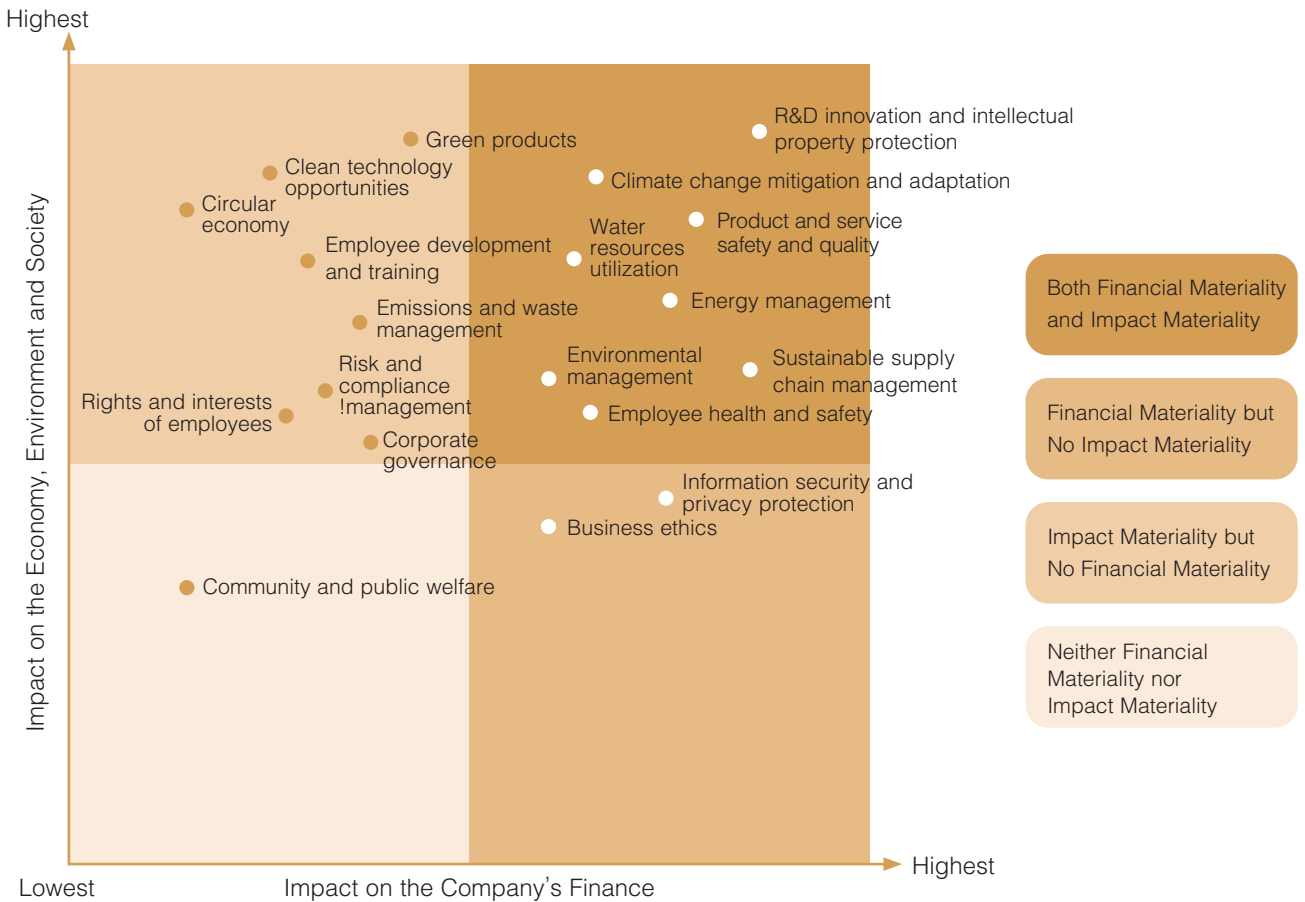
Highest

Impact on the Economy, Environment and Society

Green products

R&D innovation and intellectual property protection

Clean technology opportunities

Climate change mitigation and adaptation

Circular economy

Water resources utilization

Product and service safety and quality

Employee development and training

Energy management

Emissions and waste management

Risk and compliance !management

Environmental management

Sustainable supply chain management

Rights and interests of employees

Employee health and safety

Corporate governance

Information security and privacy protection

Business ethics

Community and public welfare

Both Financial Materiality and Impact Materiality

Financial Materiality but No Impact Materiality

Impact Materiality but No Financial Materiality

Neither Financial Materiality nor Impact Materiality

Highest

Lowest

Impact on the Company's Finance